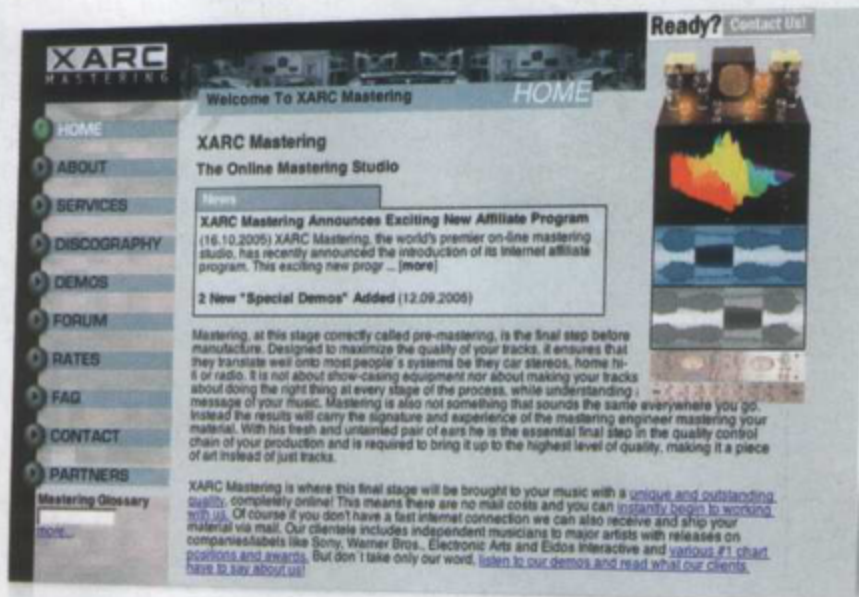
XARC
MASTERING

Ready? Contact Us!

Welcome To XARC Mastering

HOME

HOME
ABOUT
SERVICES
DISCOGRAPHY
DEMOS
FORUM
RATES
FAQ
CONTACT
PARTNERS

Mastering Glossary

more...

XARC Mastering

The Online Mastering Studio

News

XARC Mastering Announces Exciting New Affiliate Program

(16.10.2005) XARC Mastering, the world's premier on-line mastering studio, has recently announced the introduction of its internet affiliate program. This exciting new progr ... [more]

2 New "Special Demos" Added (12.09.2005)

Mastering, at this stage correctly called pre-mastering, is the final step before manufacture. Designed to maximize the quality of your tracks, it ensures that they translate well onto most people's systems be they car stereos, home hi-fi or radio. It is not about show-casing equipment nor about making your tracks about doing the right thing at every stage of the process, while understanding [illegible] message of your music. Mastering is also not something that sounds the same everywhere you go. Instead the results will carry the signature and experience of the mastering engineer mastering your material. With his fresh and untainted pair of ears he is the essential final step in the quality control chain of your production and is required to bring it up to the highest level of quality, making it a piece of art instead of just tracks.

XARC Mastering is where this final stage will be brought to your music with a unique and outstanding quality, completely online! This means there are no mail costs and you can instantly begin to working with us. Of course if you don't have a fast internet connection we can also receive and ship your material via mail. Our clientele includes independent musicians to major artists with releases on companies/labels like Sony, Warner Bros., Electronic Arts and Eidos Interactive and various #1 chart positions and awards. But don't take only our word, listen to our demos and read what our clients have to say about us!